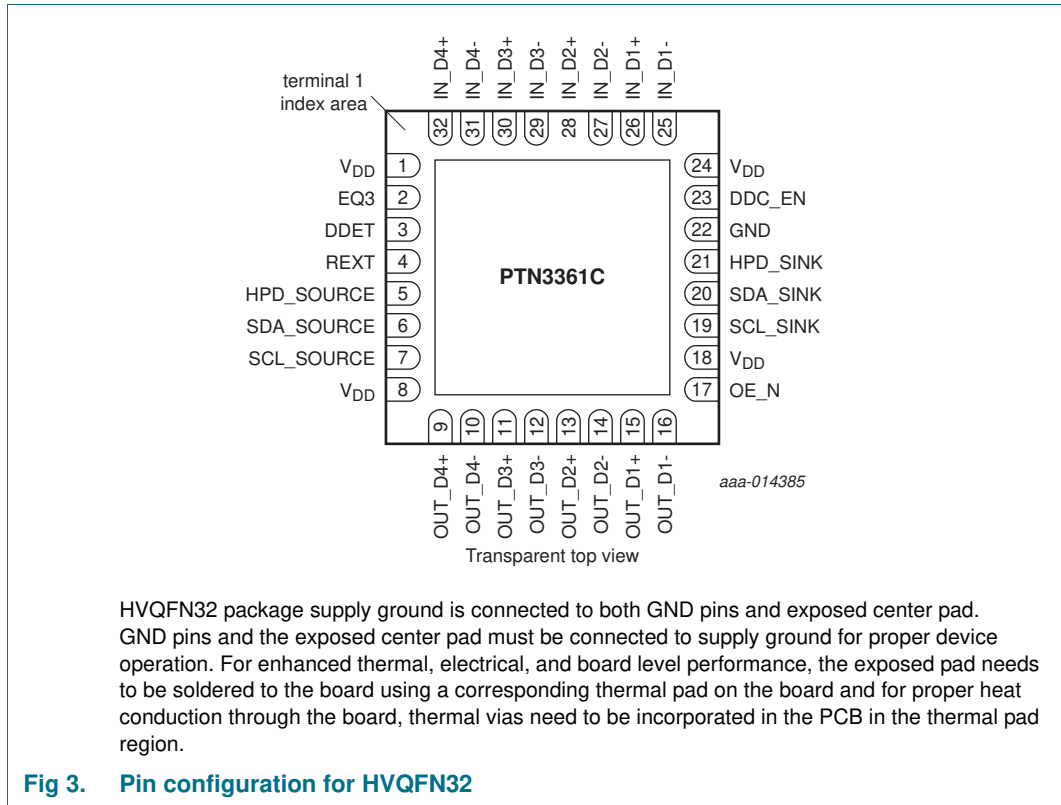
IN_D4+ IN_D4- IN_D3+ IN_D3- IN_D2+ IN_D2- IN_D1+ IN_D1-

terminal 1 index area

32 31 30 29 28 27 26 25

$V_{DD}$ 1
EQ3 2
DDET 3
REXT 4
HPD_SOURCE 5
SDA_SOURCE 6
SCL_SOURCE 7
$V_{DD}$ 8

PTN3361C

24 $V_{DD}$
23 DDC_EN
22 GND
21 HPD_SINK
20 SDA_SINK
19 SCL_SINK
18 $V_{DD}$
17 OE_N

9 10 11 12 13 14 15 16

OUT_D4+ OUT_D4- OUT_D3+ OUT_D3- OUT_D2+ OUT_D2- OUT_D1+ OUT_D1-

aaa-014385

Transparent top view

HVQFN32 package supply ground is connected to both GND pins and exposed center pad. GND pins and the exposed center pad must be connected to supply ground for proper device operation. For enhanced thermal, electrical, and board level performance, the exposed pad needs to be soldered to the board using a corresponding thermal pad on the board and for proper heat conduction through the board, thermal vias need to be incorporated in the PCB in the thermal pad region.

Fig 3. Pin configuration for HVQFN32